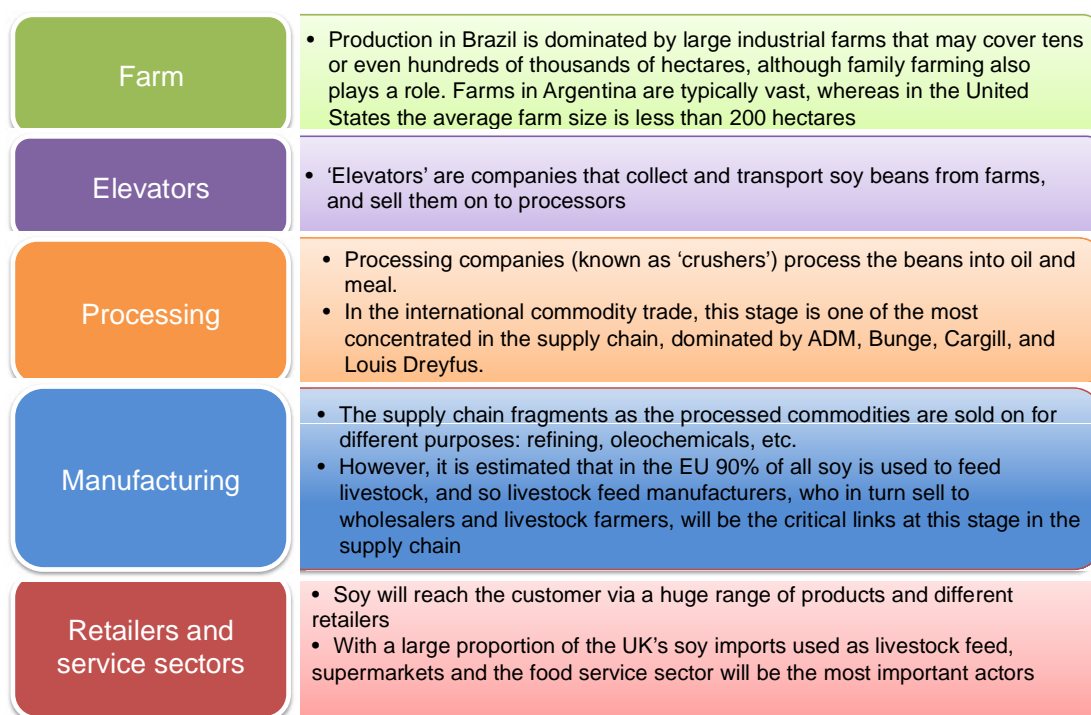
Farm

• Production in Brazil is dominated by large industrial farms that may cover tens or even hundreds of thousands of hectares, although family farming also plays a role. Farms in Argentina are typically vast, whereas in the United States the average farm size is less than 200 hectares

Elevators

• 'Elevators' are companies that collect and transport soy beans from farms, and sell them on to processors

Processing

• Processing companies (known as 'crushers') process the beans into oil and meal.
• In the international commodity trade, this stage is one of the most concentrated in the supply chain, dominated by ADM, Bunge, Cargill, and Louis Dreyfus.

Manufacturing

• The supply chain fragments as the processed commodities are sold on for different purposes: refining, oleochemicals, etc.
• However, it is estimated that in the EU 90% of all soy is used to feed livestock, and so livestock feed manufacturers, who in turn sell to wholesalers and livestock farmers, will be the critical links at this stage in the supply chain

Retailers and service sectors

• Soy will reach the customer via a huge range of products and different retailers
• With a large proportion of the UK's soy imports used as livestock feed, supermarkets and the food service sector will be the most important actors